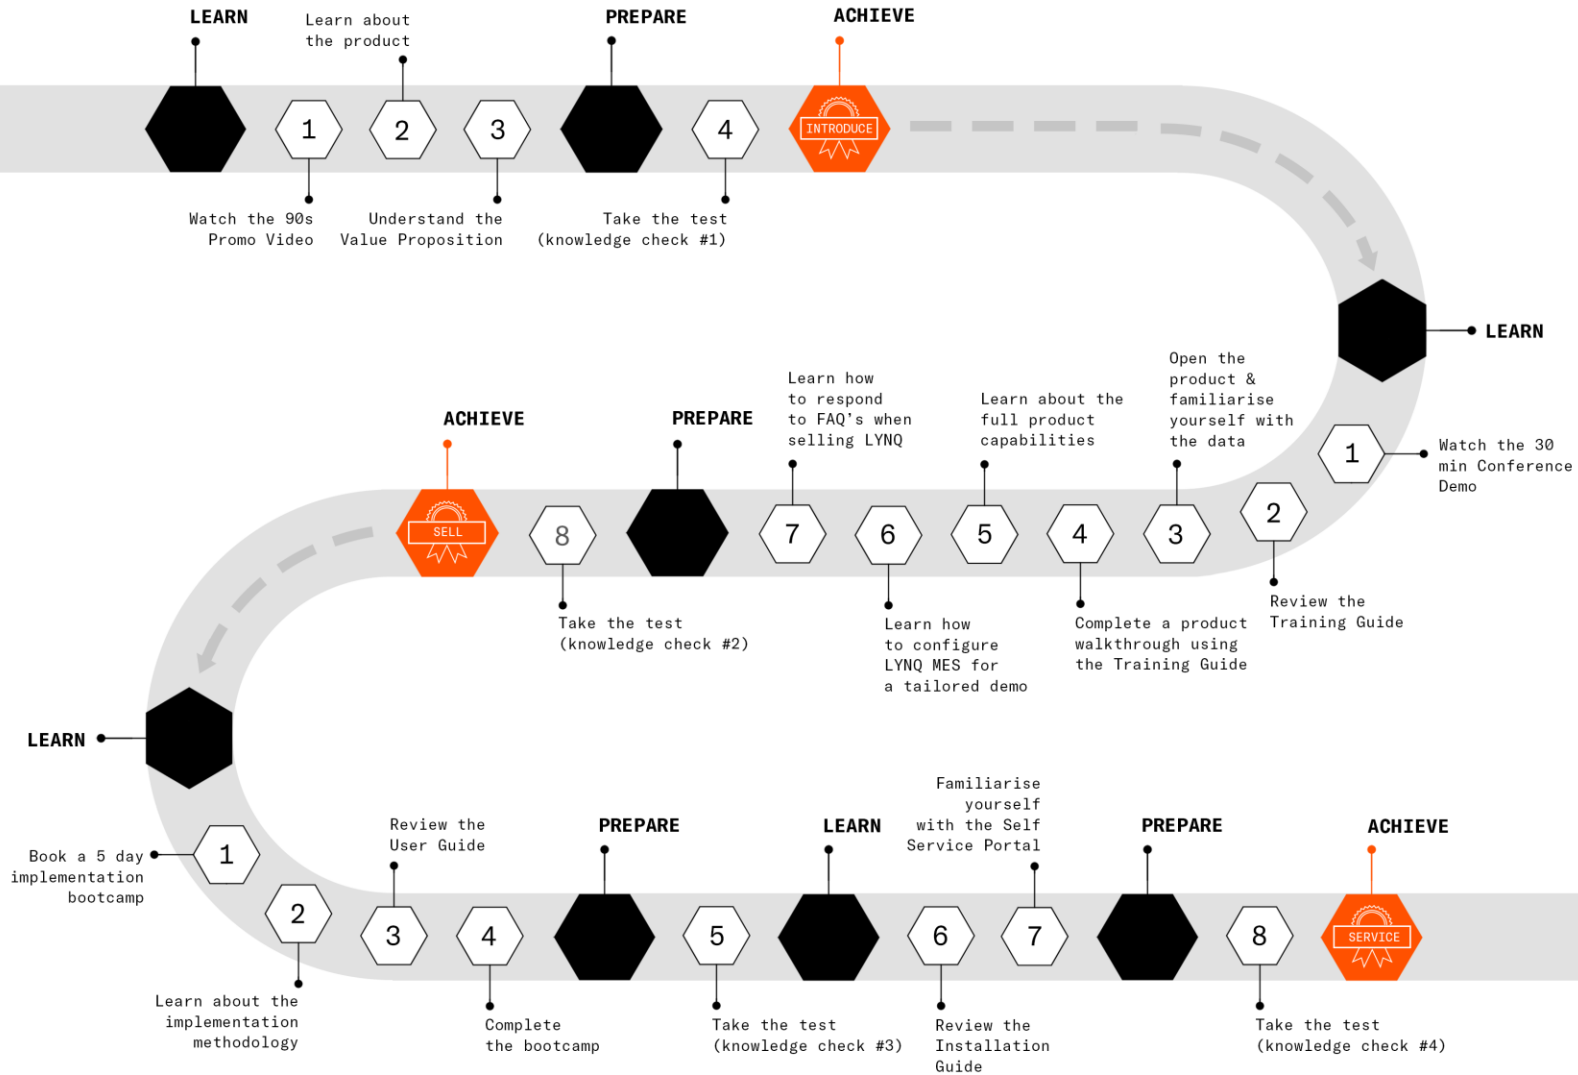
LEARN

Learn about the product

PREPARE

ACHIEVE

1

2

3

4

INTRODUCE

Watch the 90s Promo Video

Understand the Value Proposition

Take the test (knowledge check #1)

LEARN

Open the product & familiarise yourself with the data

Learn about the full product capabilities

Learn how to respond to FAQ's when selling LYNQ

PREPARE

ACHIEVE

1

Watch the 30 min Conference Demo

2

3

4

5

6

7

8

SELL

Review the Training Guide

Complete a product walkthrough using the Training Guide

Learn how to configure LYNQ MES for a tailored demo

Take the test (knowledge check #2)

LEARN

1

Book a 5 day implementation bootcamp

2

Learn about the implementation methodology

Review the User Guide

3

4

Complete the bootcamp

PREPARE

5

Take the test (knowledge check #3)

LEARN

Familiarise yourself with the Self Service Portal

6

7

Review the Installation Guide

PREPARE

8

Take the test (knowledge check #4)

ACHIEVE

SERVICE